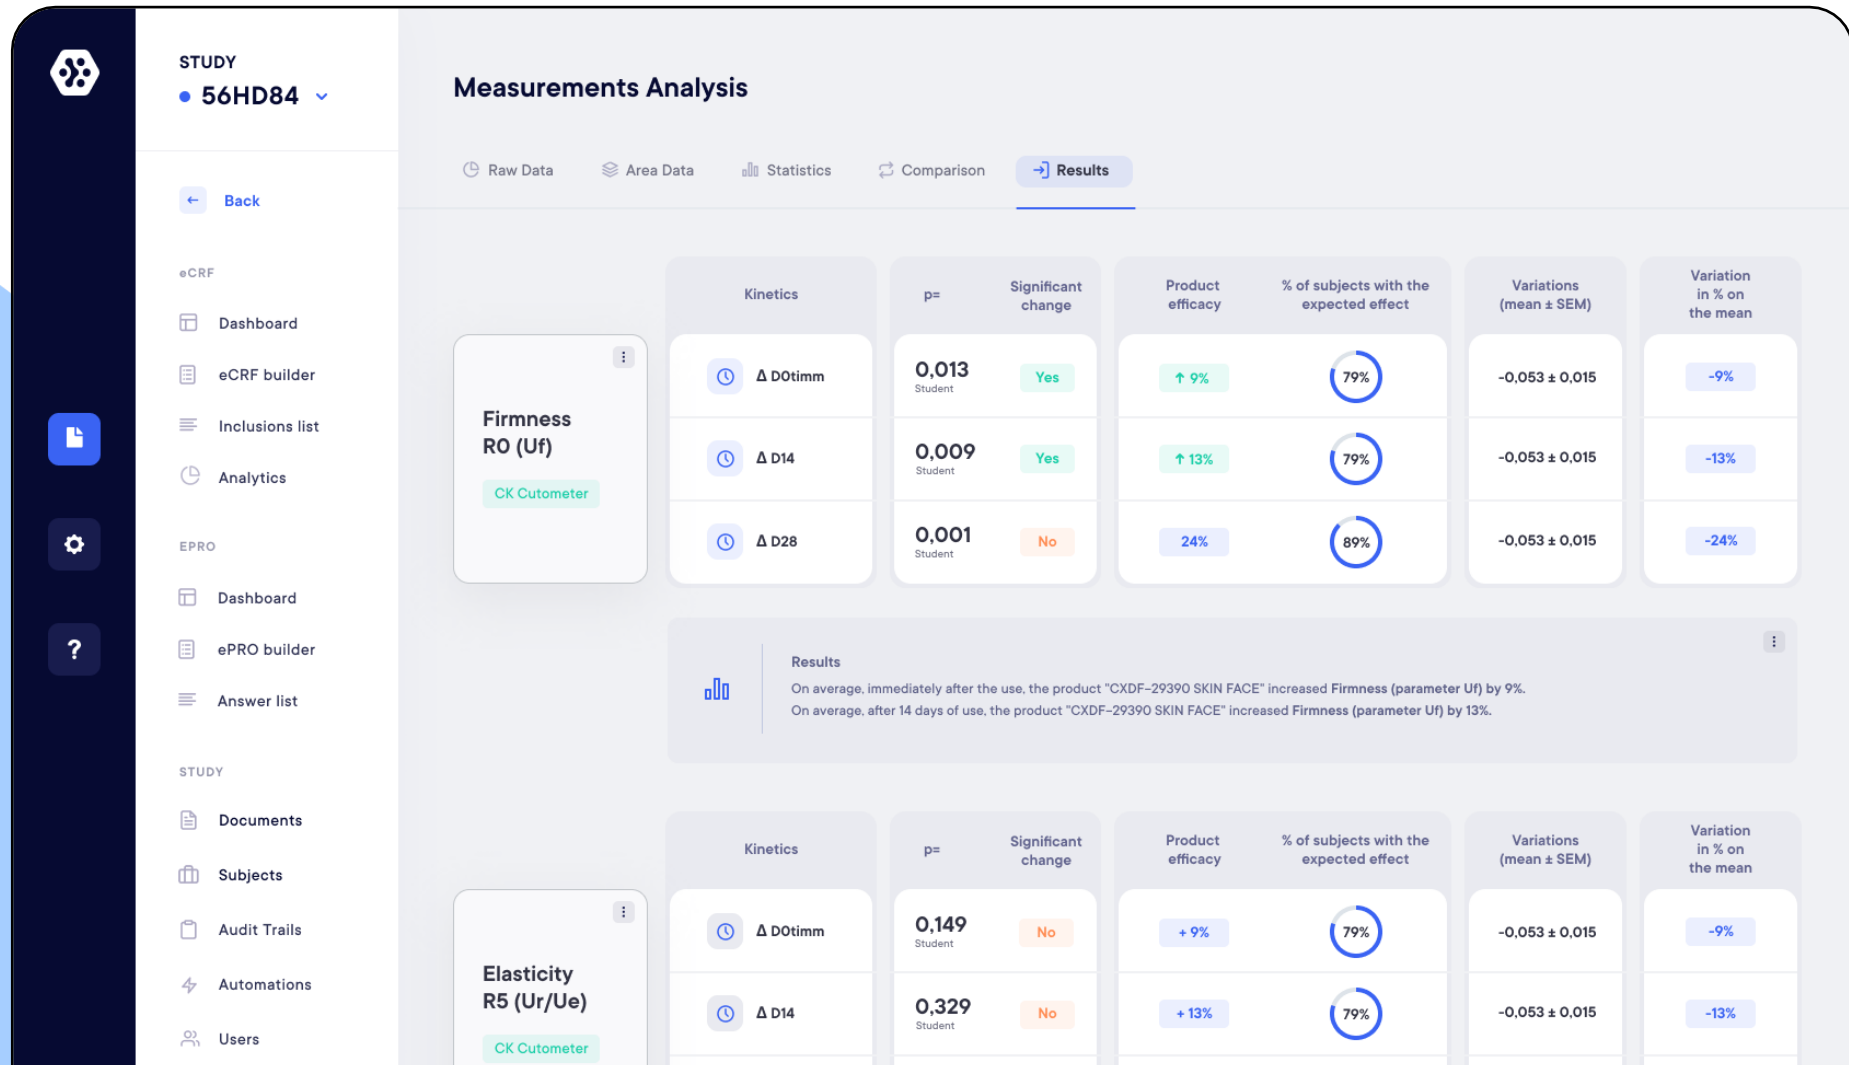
STUDY
56HD84

Back

eCRF
Dashboard
eCRF builder
Inclusions list
Analytics

EPRO
Dashboard
ePRO builder
Answer list

STUDY
Documents
Subjects
Audit Trails
Automations
Users

Measurements Analysis

Raw Data | Area Data | Statistics | Comparison | Results

Firmness R0 (Uf)
CK Cutometer

| Kinetics | p= | Significant change | Product efficacy | % of subjects with the expected effect | Variations (mean ± SEM) | Variation in % on the mean |
|---|---|---|---|---|---|---|
| Δ D0timm | 0,013 Student | Yes | ↑ 9% | 79% | -0,053 ± 0,015 | -9% |
| Δ D14 | 0,009 Student | Yes | ↑ 13% | 79% | -0,053 ± 0,015 | -13% |
| Δ D28 | 0,001 Student | No | 24% | 89% | -0,053 ± 0,015 | -24% |

Results
On average, immediately after the use, the product "CXDF-29390 SKIN FACE" increased Firmness (parameter Uf) by 9%.
On average, after 14 days of use, the product "CXDF-29390 SKIN FACE" increased Firmness (parameter Uf) by 13%.

Elasticity R5 (Ur/Ue)
CK Cutometer

| Kinetics | p= | Significant change | Product efficacy | % of subjects with the expected effect | Variations (mean ± SEM) | Variation in % on the mean |
|---|---|---|---|---|---|---|
| Δ D0timm | 0,149 Student | No | + 9% | 79% | -0,053 ± 0,015 | -9% |
| Δ D14 | 0,329 Student | No | + 13% | 79% | -0,053 ± 0,015 | -13% |